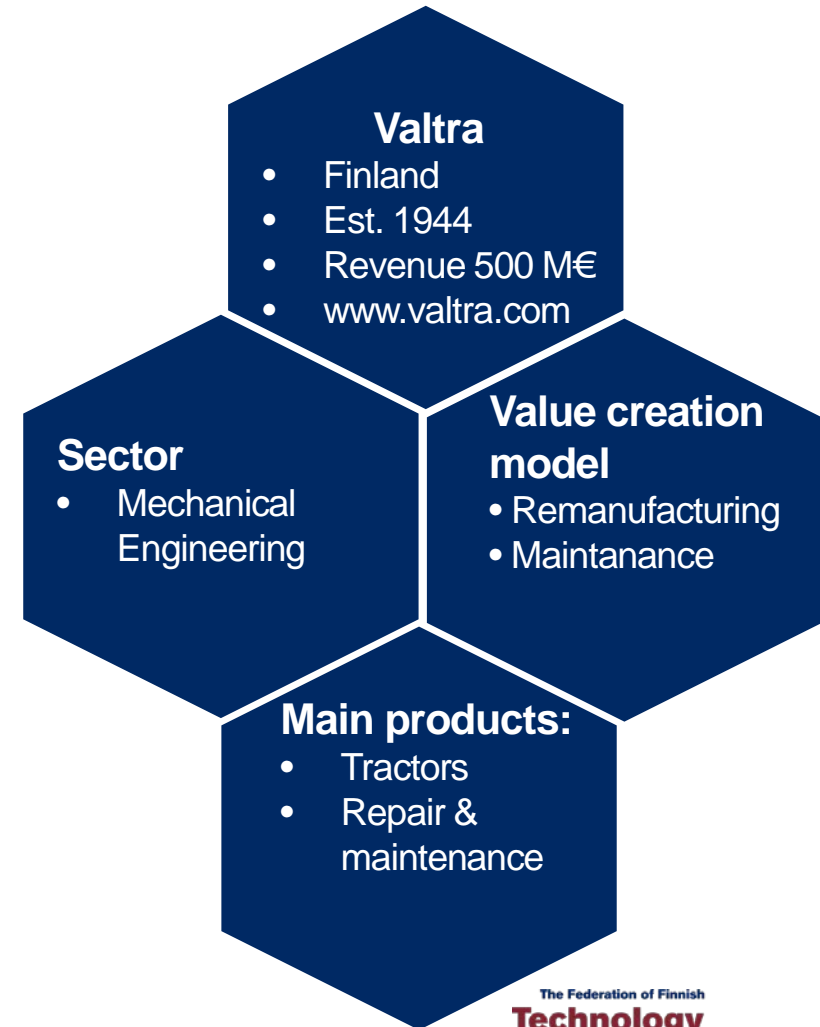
Valtra
• Finland
• Est. 1944
• Revenue 500 M€
• www.valtra.com

Sector
• Mechanical Engineering

Value creation model
• Remanufacturing
• Maintanance

Main products:
• Tractors
• Repair & maintenance

The Federation of Finnish
Technology